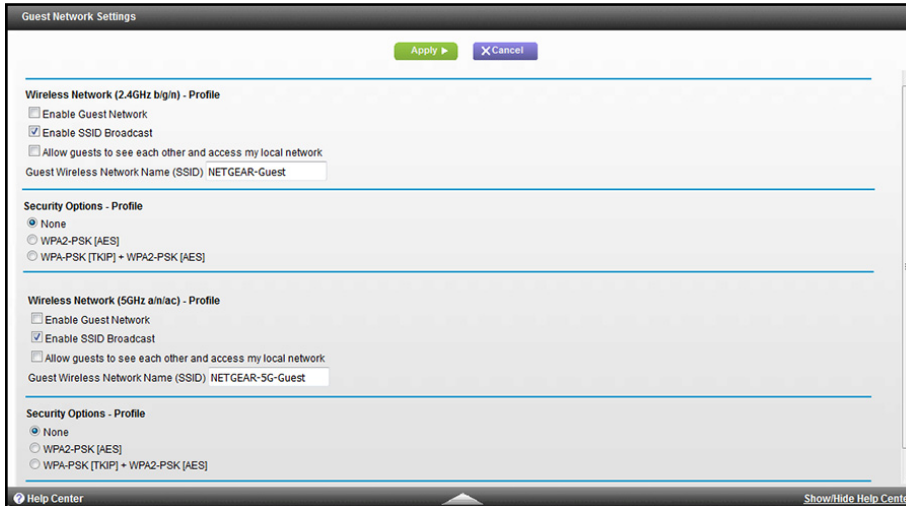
Guest Network Settings

Apply ▶ ✕Cancel

Wireless Network (2.4GHz b/g/n) - Profile

Enable Guest Network

Enable SSID Broadcast

Allow guests to see each other and access my local network

Guest Wireless Network Name (SSID) NETGEAR-Guest

Security Options - Profile

None

WPA2-PSK [AES]

WPA-PSK [TKIP] + WPA2-PSK [AES]

Wireless Network (5GHz a/n/ac) - Profile

Enable Guest Network

Enable SSID Broadcast

Allow guests to see each other and access my local network

Guest Wireless Network Name (SSID) NETGEAR-5G-Guest

Security Options - Profile

None

WPA2-PSK [AES]

WPA-PSK [TKIP] + WPA2-PSK [AES]

Help Center

Show/Hide Help Cente